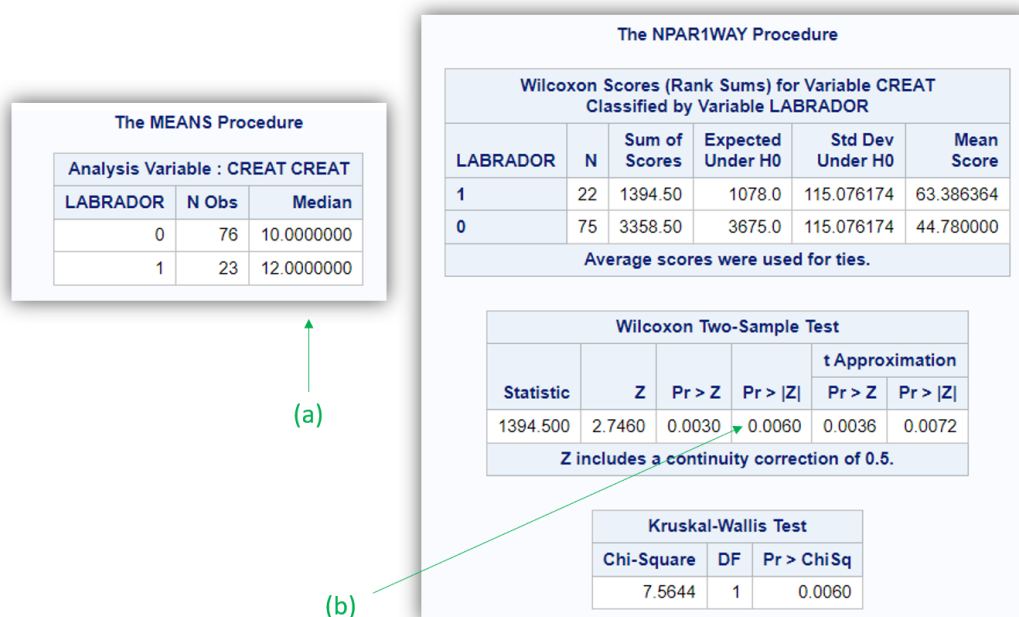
The MEANS Procedure

| Analysis Variable : CREAT CREAT | | |
|---|---|---|
| LABRADOR | N Obs | Median |
| 0 | 76 | 10.0000000 |
| 1 | 23 | 12.0000000 |

(a)

The NPAR1WAY Procedure

Wilcoxon Scores (Rank Sums) for Variable CREAT Classified by Variable LABRADOR

| LABRADOR | N | Sum of Scores | Expected Under H0 | Std Dev Under H0 | Mean Score |
|---|---|---|---|---|---|
| 1 | 22 | 1394.50 | 1078.0 | 115.076174 | 63.386364 |
| 0 | 75 | 3358.50 | 3675.0 | 115.076174 | 44.780000 |

Average scores were used for ties.

Wilcoxon Two-Sample Test

| Statistic | Z | Pr > Z | Pr > \|Z\| | t Approximation Pr > Z | t Approximation Pr > \|Z\| |
|---|---|---|---|---|---|
| 1394.500 | 2.7460 | 0.0030 | 0.0060 | 0.0036 | 0.0072 |

Z includes a continuity correction of 0.5.

Kruskal-Wallis Test

| Chi-Square | DF | Pr > ChiSq |
|---|---|---|
| 7.5644 | 1 | 0.0060 |

(b)